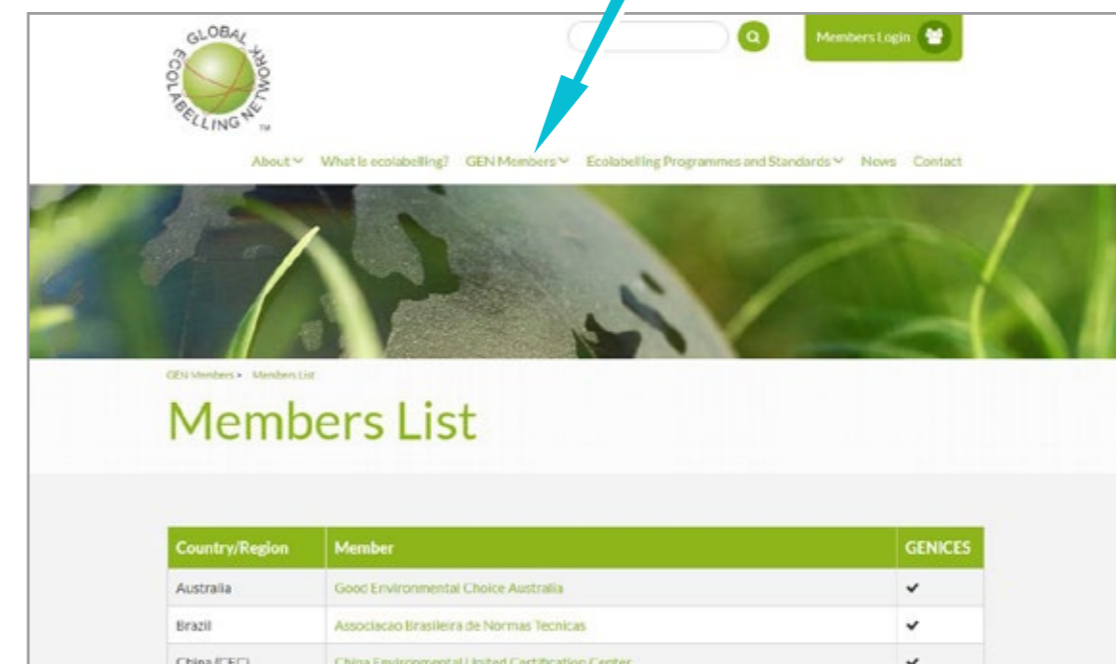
GLOBAL ECOLABELLING NETWORK TM

Members Login

About What is ecolabelling? GEN Members Ecolabelling Programmes and Standards News Contact

GEN Members » Members List

Members List

| Country/Region | Member | GENICES |
|---|---|---|
| Australia | Good Environmental Choice Australia | ✔ |
| Brazil | Associacao Brasileira de Normas Tecnicas | ✔ |
| China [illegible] | China Environmental United Certification Center | ✔ |